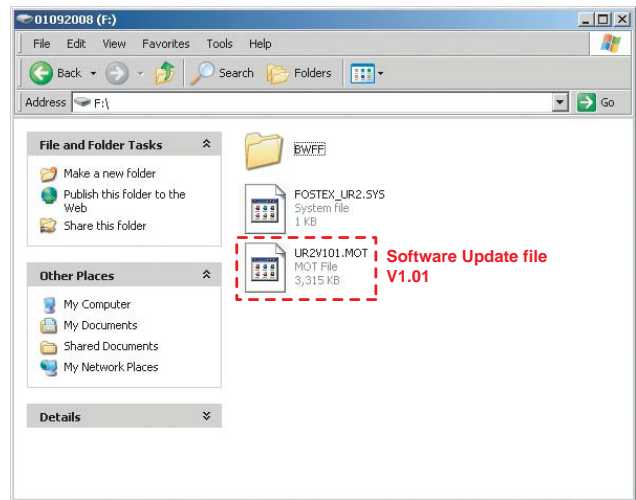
01092008 (F:)

File Edit View Favorites Tools Help

Back Search Folders

Address F:\

Go

File and Folder Tasks

Make a new folder

Publish this folder to the Web

Share this folder

Other Places

My Computer

My Documents

Shared Documents

My Network Places

Details

BWFF

FOSTEX_UR2.SYS
System File
1 KB

UR2V101.MOT
MOT File
3,315 KB

Software Update file V1.01